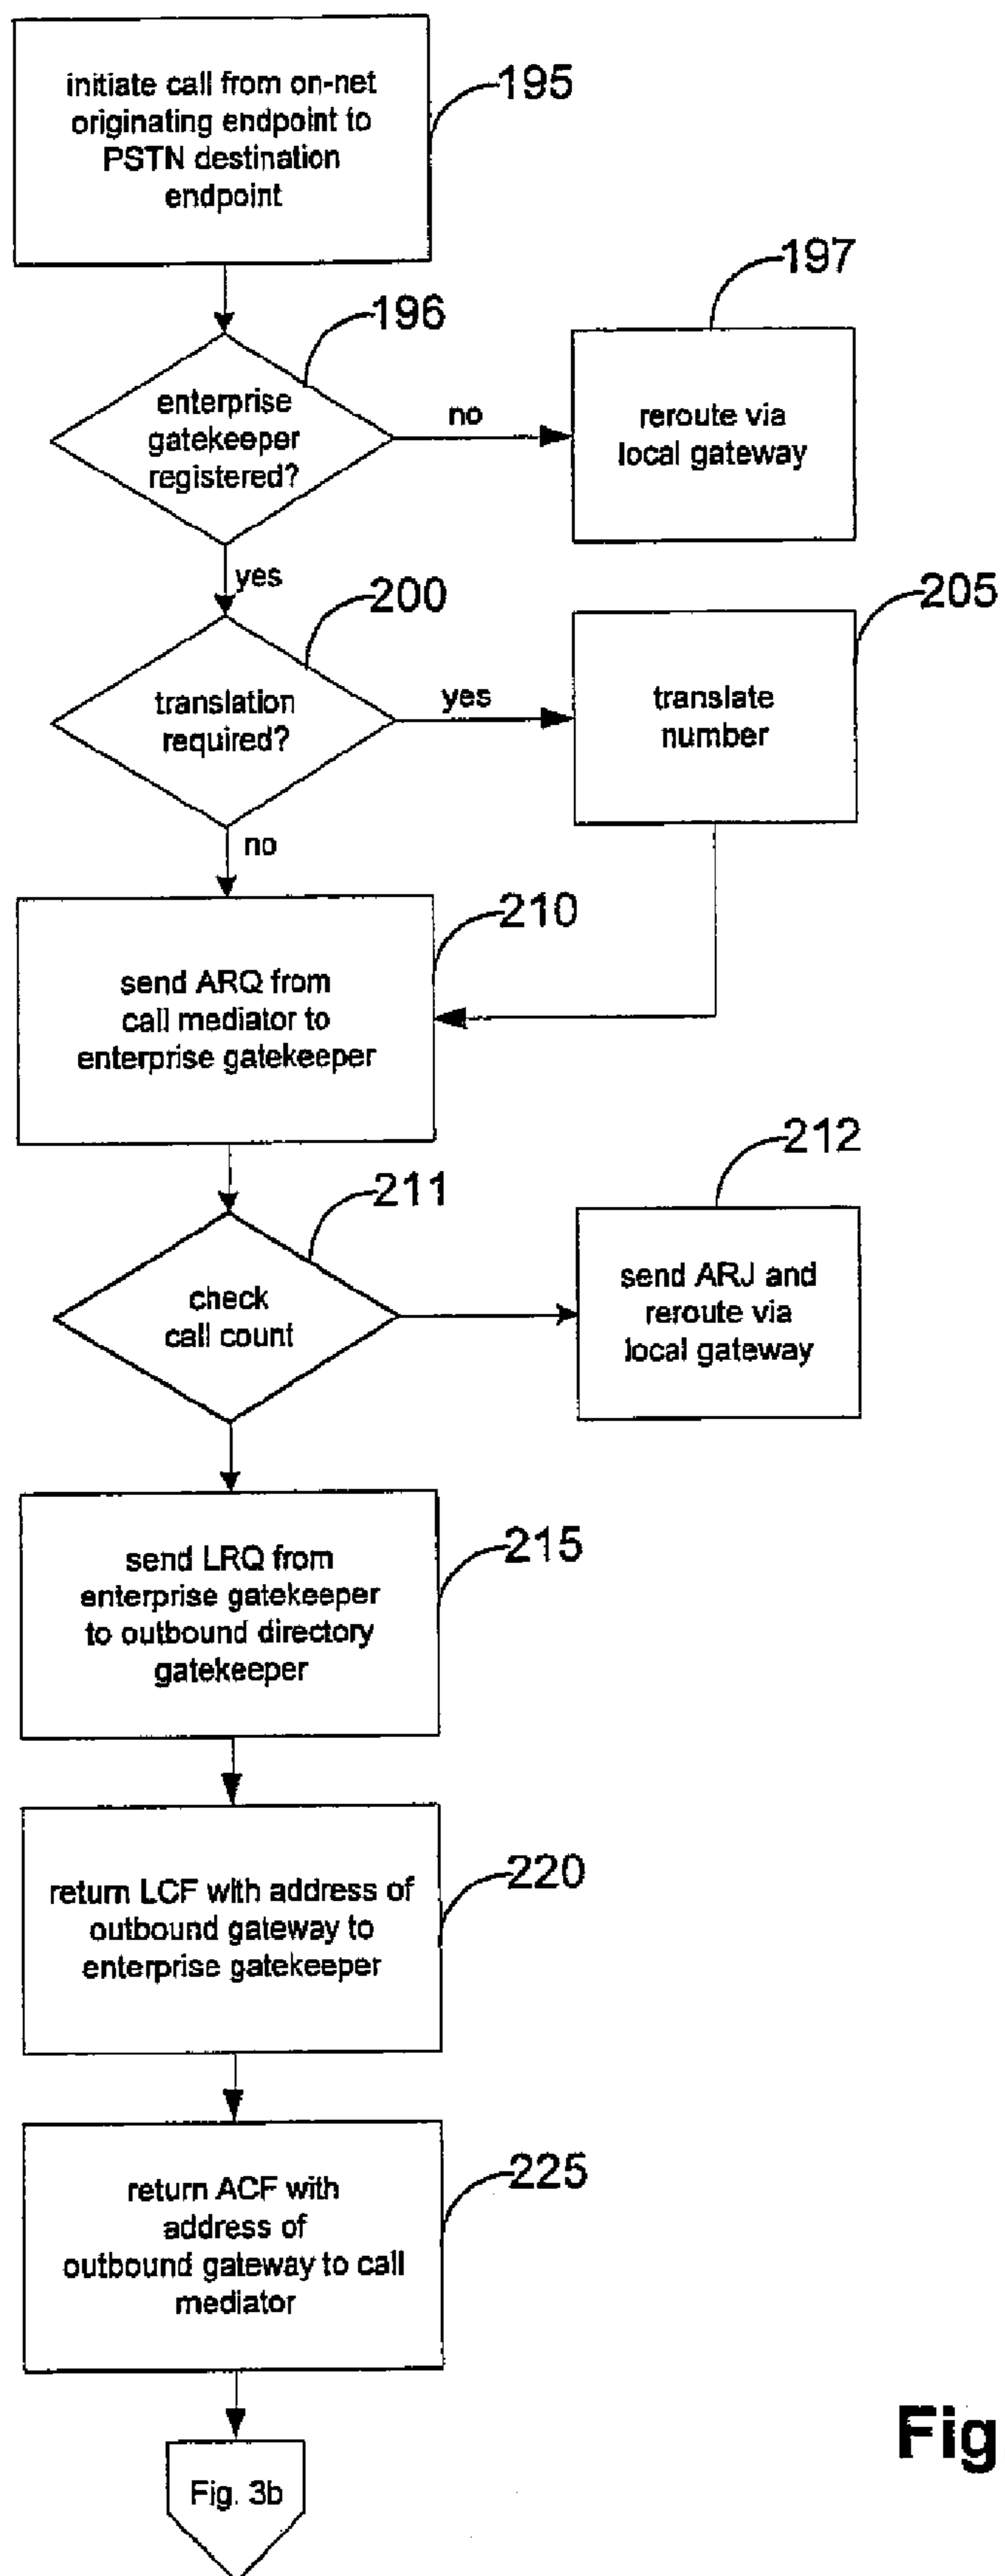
initiate call from on-net originating endpoint to PSTN destination endpoint

195

196

enterprise gatekeeper registered?

no

197

reroute via local gateway

yes

200

translation required?

yes

205

translate number

no

210

send ARQ from call mediator to enterprise gatekeeper

211

check call count

212

send ARJ and reroute via local gateway

215

send LRQ from enterprise gatekeeper to outbound directory gatekeeper

220

return LCF with address of outbound gateway to enterprise gatekeeper

225

return ACF with address of outbound gateway to call mediator

Fig. 3b

Fig